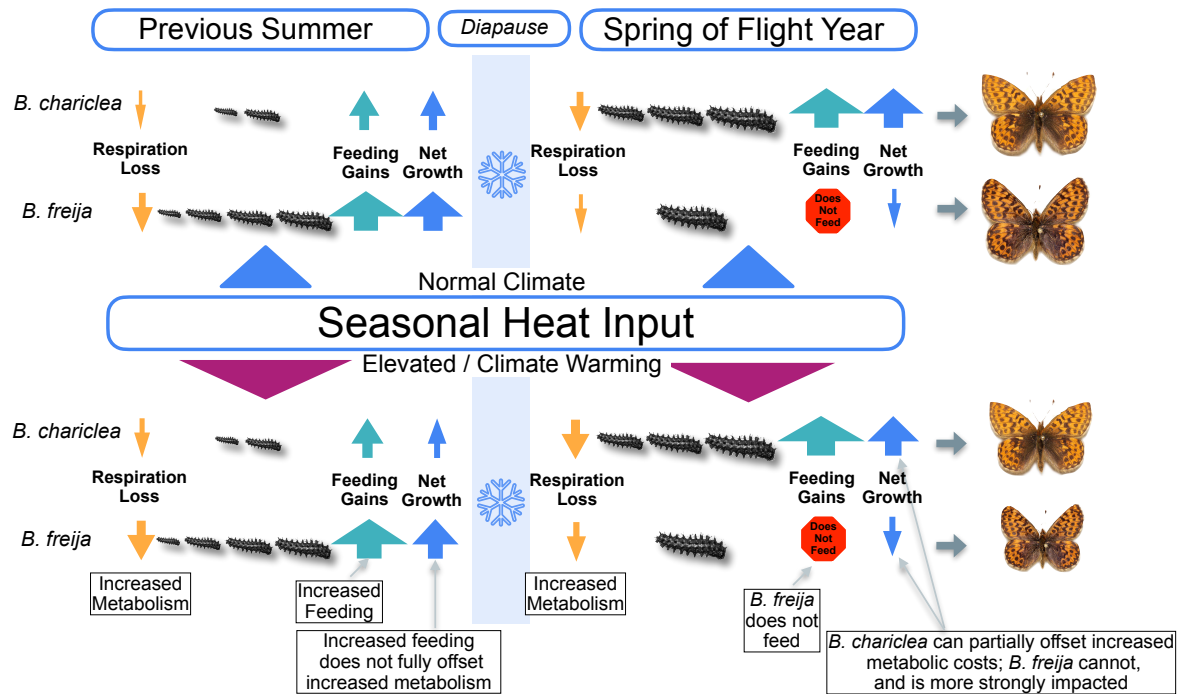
Previous Summer

Diapause

Spring of Flight Year

B. chariclea

Respiration Loss

Feeding Gains

Net Growth

Respiration Loss

Feeding Gains

Net Growth

B. freija

Does Not Feed

Normal Climate

Seasonal Heat Input

Elevated / Climate Warming

B. chariclea

Respiration Loss

Feeding Gains

Net Growth

Respiration Loss

Feeding Gains

Net Growth

B. freija

Does Not Feed

Increased Metabolism

Increased Feeding

Increased feeding does not fully offset increased metabolism

Increased Metabolism

B. freija does not feed

B. chariclea can partially offset increased metabolic costs; B. freija cannot, and is more strongly impacted